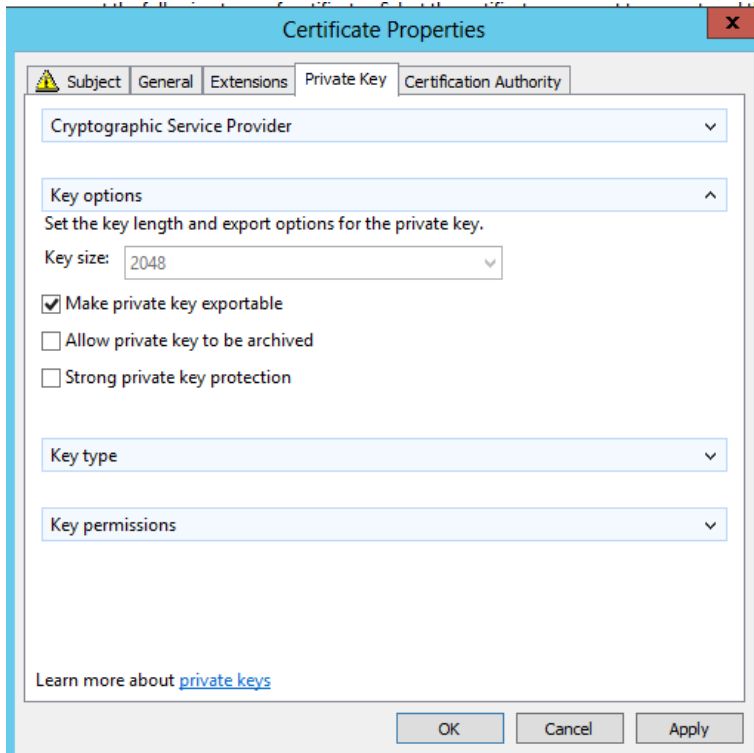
Certificate Properties

x

Subject | General | Extensions | Private Key | Certification Authority

Cryptographic Service Provider

Key options

Set the key length and export options for the private key.

Key size: 2048

Make private key exportable

Allow private key to be archived

Strong private key protection

Key type

Key permissions

Learn more about private keys

OK | Cancel | Apply